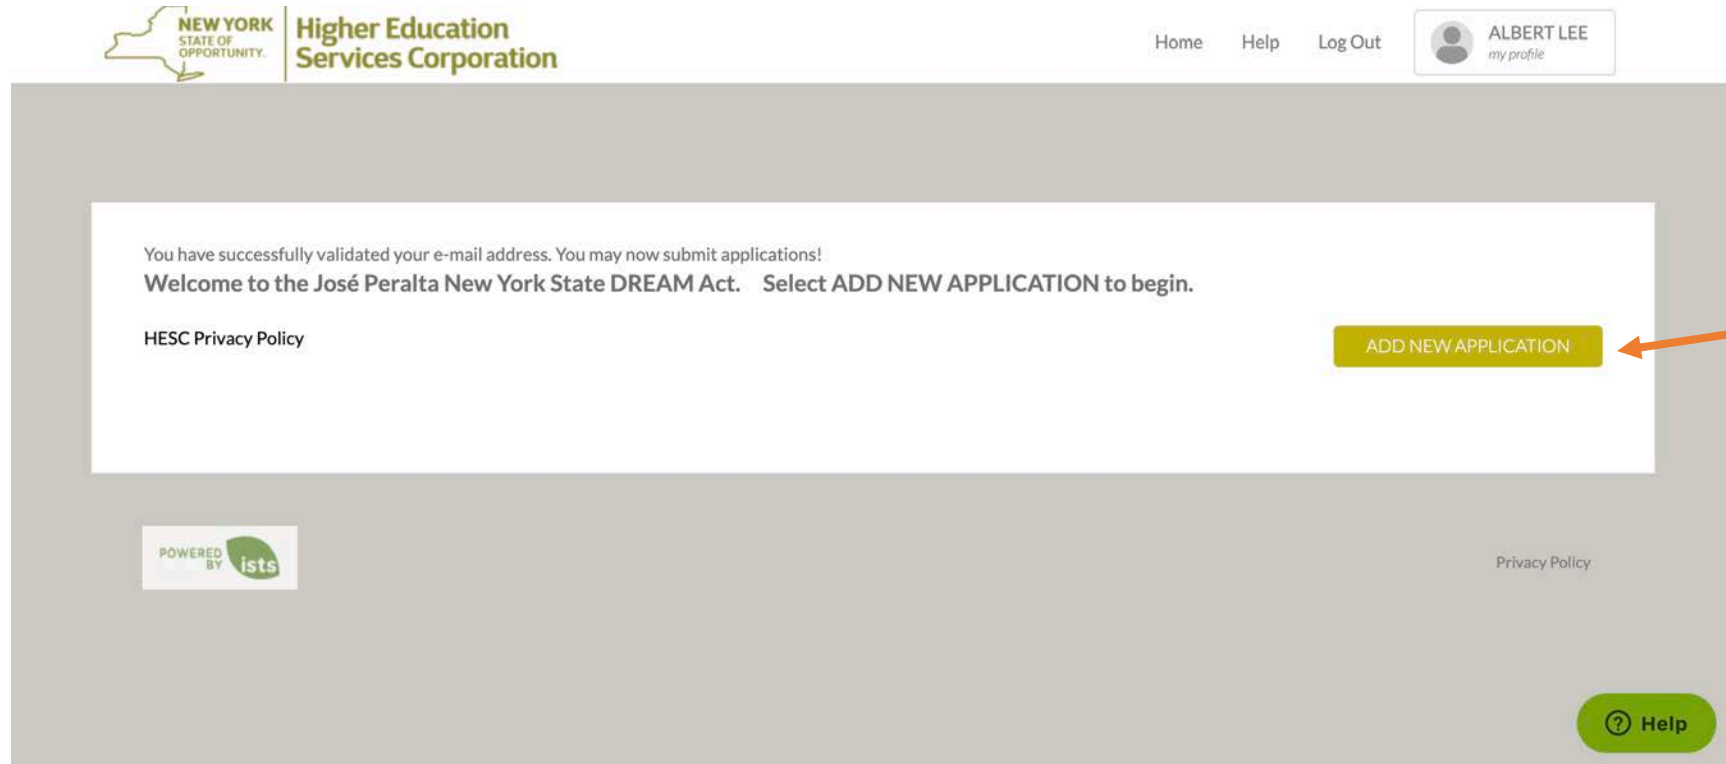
NEW YORK STATE OF OPPORTUNITY. Higher Education Services Corporation

Home Help Log Out ALBERT LEE my profile

You have successfully validated your e-mail address. You may now submit applications!

Welcome to the José Peralta New York State DREAM Act. Select ADD NEW APPLICATION to begin.

HESC Privacy Policy

ADD NEW APPLICATION

POWERED BY ists

Privacy Policy

Help